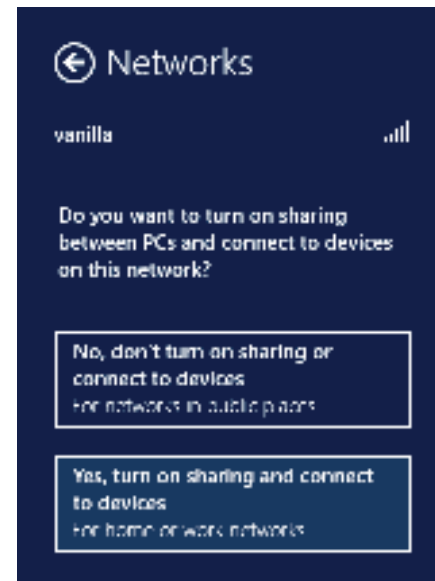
Networks

vanilla

Do you want to turn on sharing between PCs and connect to devices on this network?

No, don't turn on sharing or connect to devices
For networks in public places

Yes, turn on sharing and connect to devices
For home or work networks